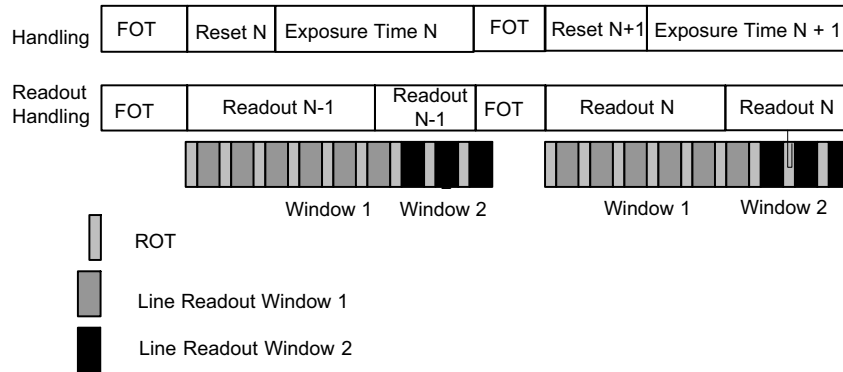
Handling

| FOT | Reset N | Exposure Time N | FOT | Reset N+1 | Exposure Time N + 1 |
|---|---|---|---|---|---|

Readout Handling

| FOT | Readout N-1 | Readout N-1 | FOT | Readout N | Readout N |
|---|---|---|---|---|---|

Window 1 Window 2 Window 1 Window 2

ROT

Line Readout Window 1

Line Readout Window 2